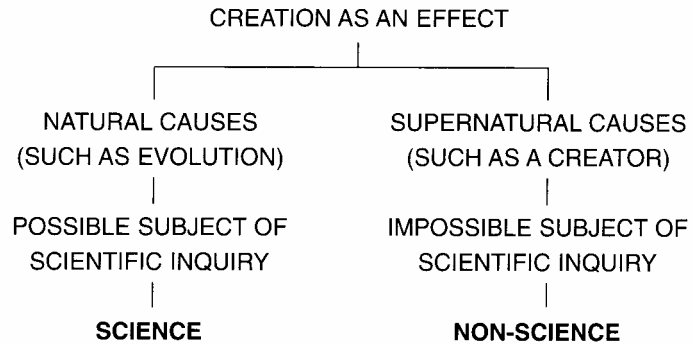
CREATION AS AN EFFECT

NATURAL CAUSES (SUCH AS EVOLUTION)

POSSIBLE SUBJECT OF SCIENTIFIC INQUIRY

SCIENCE

SUPERNATURAL CAUSES (SUCH AS A CREATOR)

IMPOSSIBLE SUBJECT OF SCIENTIFIC INQUIRY

NON-SCIENCE